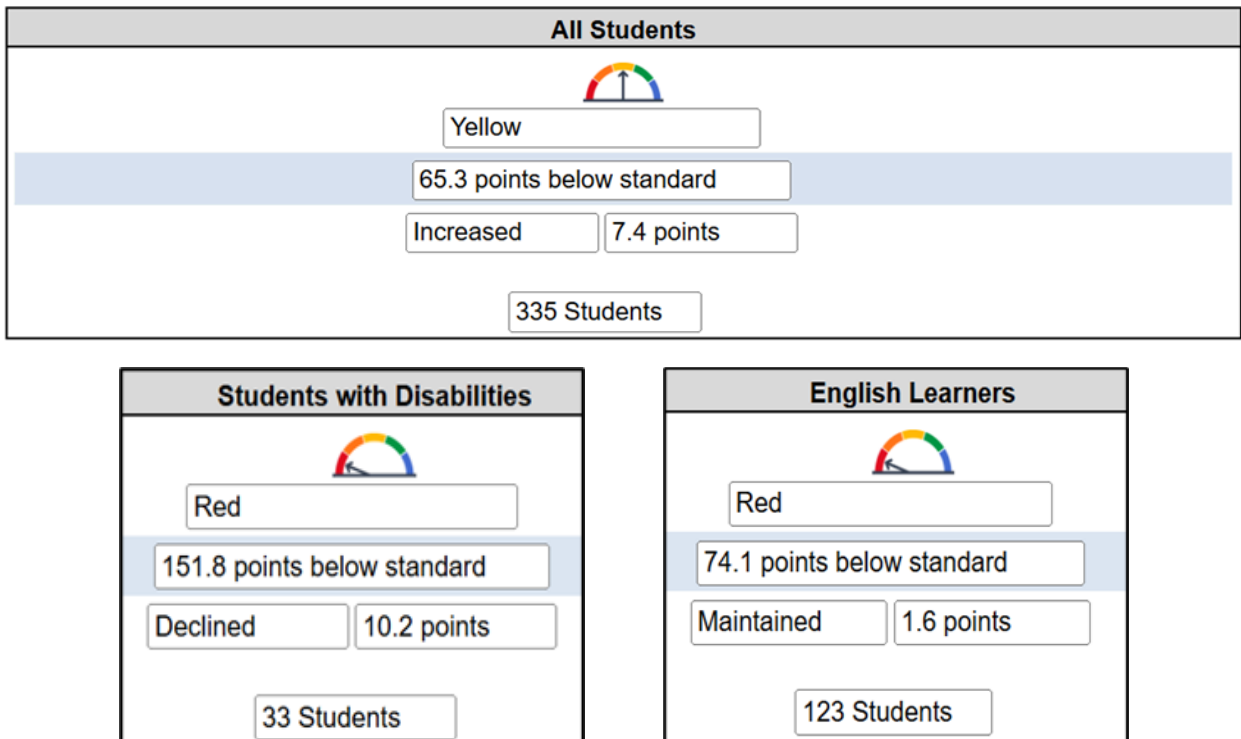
All Students

Yellow

65.3 points below standard

Increased 7.4 points

335 Students

Students with Disabilities

Red

151.8 points below standard

Declined 10.2 points

33 Students

English Learners

Red

74.1 points below standard

Maintained 1.6 points

123 Students